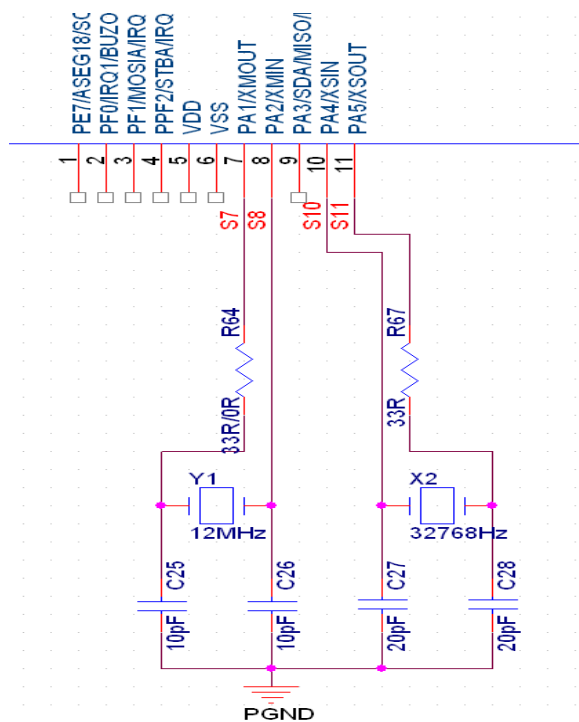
PE7/ASEG18/SC
PF0/IRQ1/BUZO
PF1/MOSIA/IRQ
PPF2/STBA/IRQ
VDD
VSS
PA1/XMOUT
PA2/XMIN
PA3/SDA/MISO/I
PA4/XSIN
PA5/XSOUT

1 2 3 4 5 6 7 8 9 10 11

S7
S8
S10
S11

R64
33R/0R
R67
33R

Y1
12MHz
X2
32768Hz

C25
10pF
C26
10pF
C27
20pF
C28
20pF

PGND